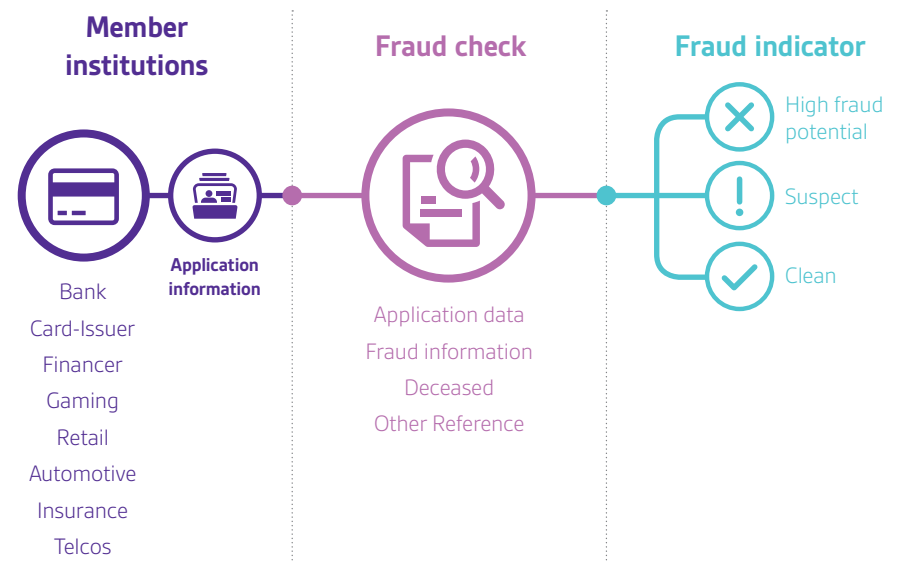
Member institutions

Application information

Bank
Card-Issuer
Financer
Gaming
Retail
Automotive
Insurance
Telcos

Fraud check

Application data
Fraud information
Deceased
Other Reference

Fraud indicator

High fraud potential

Suspect

Clean